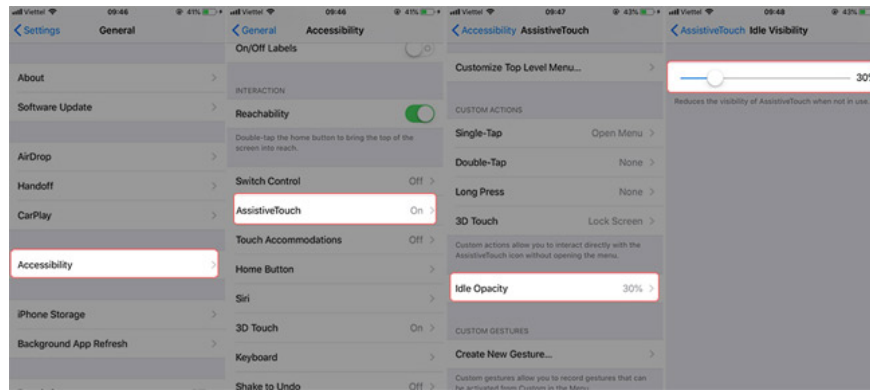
Viettel 09:46 41%
Settings General
About
Software Update
AirDrop
Handoff
CarPlay
Accessibility
iPhone Storage
Background App Refresh

Viettel 09:46 41%
General Accessibility
On/Off Labels
INTERACTION
Reachability
Double-tap the home button to bring the top of the screen into reach.
Switch Control Off
AssistiveTouch On
Touch Accommodations Off
Home Button
Siri
3D Touch On
Keyboard
Shake to Undo Off

Viettel 09:47 43%
Accessibility AssistiveTouch
Customize Top Level Menu...
CUSTOM ACTIONS
Single-Tap Open Menu
Double-Tap None
Long Press None
3D Touch Lock Screen
Custom actions allow you to interact directly with the AssistiveTouch icon without opening the menu.
Idle Opacity 30%
CUSTOM GESTURES
Create New Gesture...
Custom gestures allow you to record gestures that can be activated from Custom in the Menu.

Viettel 09:48 43%
AssistiveTouch Idle Visibility
30%
Reduces the visibility of AssistiveTouch when not in use.